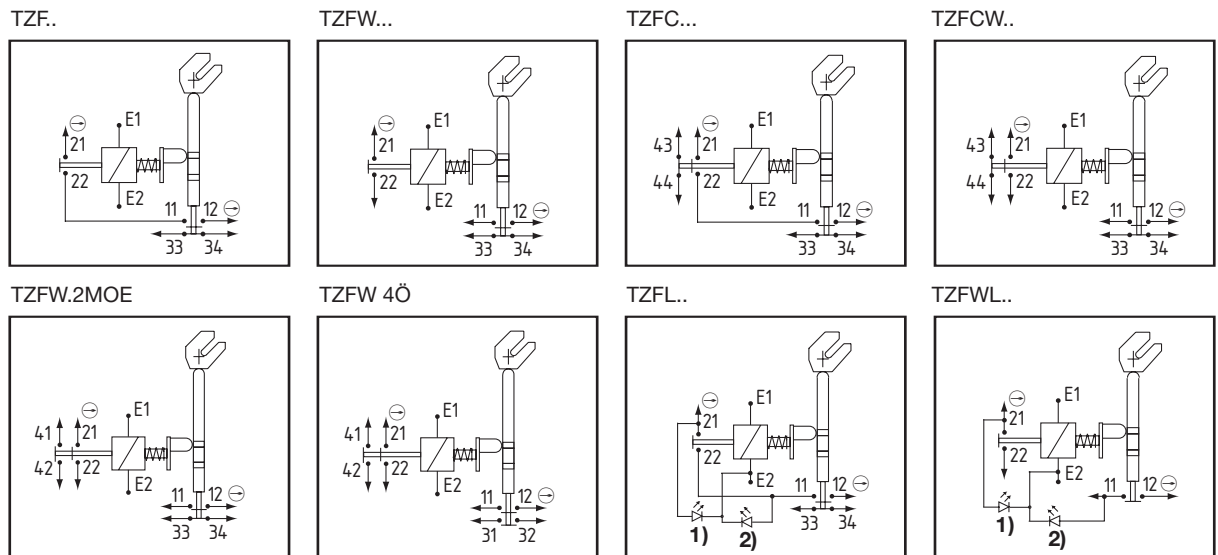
TZF..

$\ominus$ 21 22 E1 E2 11 12 $\ominus$ 33 34

TZFW...

$\ominus$ 21 22 E1 E2 11 12 $\ominus$ 33 34

TZFC...

43 44 $\ominus$ 21 22 E1 E2 11 12 $\ominus$ 33 34

TZFCW..

43 44 $\ominus$ 21 22 E1 E2 11 12 $\ominus$ 33 34

TZFW.2MOE

41 42 $\ominus$ 21 22 E1 E2 11 12 $\ominus$ 33 34

TZFW 4Ö

41 42 $\ominus$ 21 22 E1 E2 11 12 $\ominus$ 31 32

TZFL..

$\ominus$ 21 22 E1 E2 11 12 $\ominus$ 33 34 1) 2)

TZFWL..

$\ominus$ 21 22 E1 E2 11 12 $\ominus$ 1) 2)